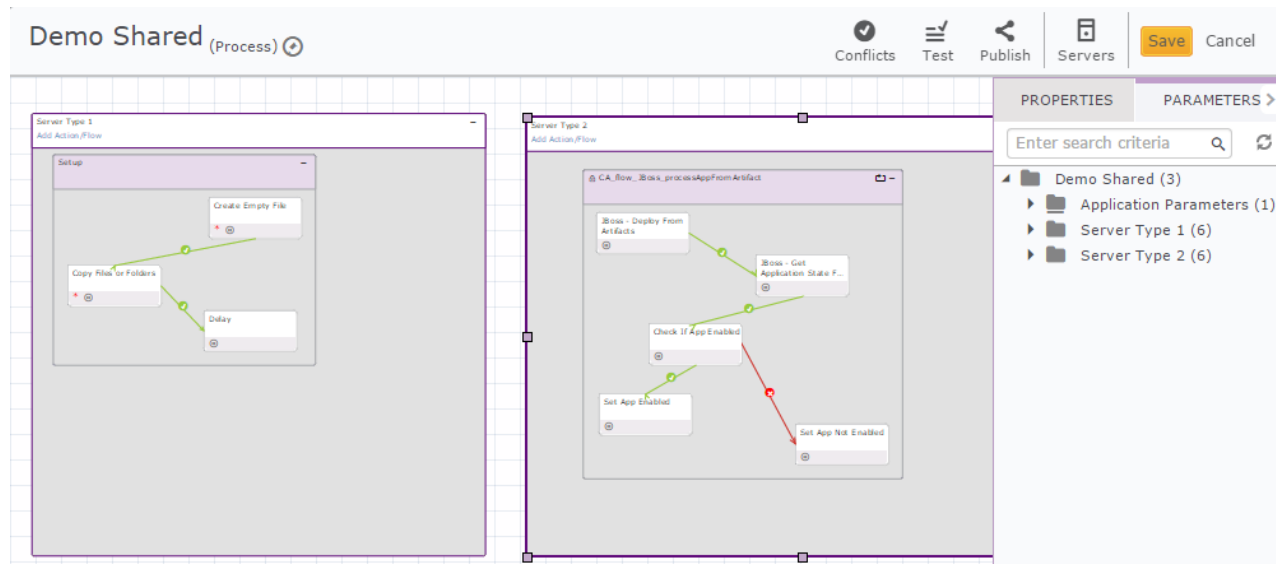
Demo Shared (Process)

Conflicts Test Publish Servers Save Cancel

Server Type 1
Add Action/Flow

Setup

Create Empty File

Copy Files or Folders

Delay

Server Type 2
Add Action/Flow

CA_flow_JBoss_processAppFromArtifact

JBoss - Deploy From Artifacts

JBoss - Get Application State F...

Check If App Enabled

Set App Enabled

Set App Not Enabled

PROPERTIES PARAMETERS

Enter search criteria

Demo Shared (3)
Application Parameters (1)
Server Type 1 (6)
Server Type 2 (6)